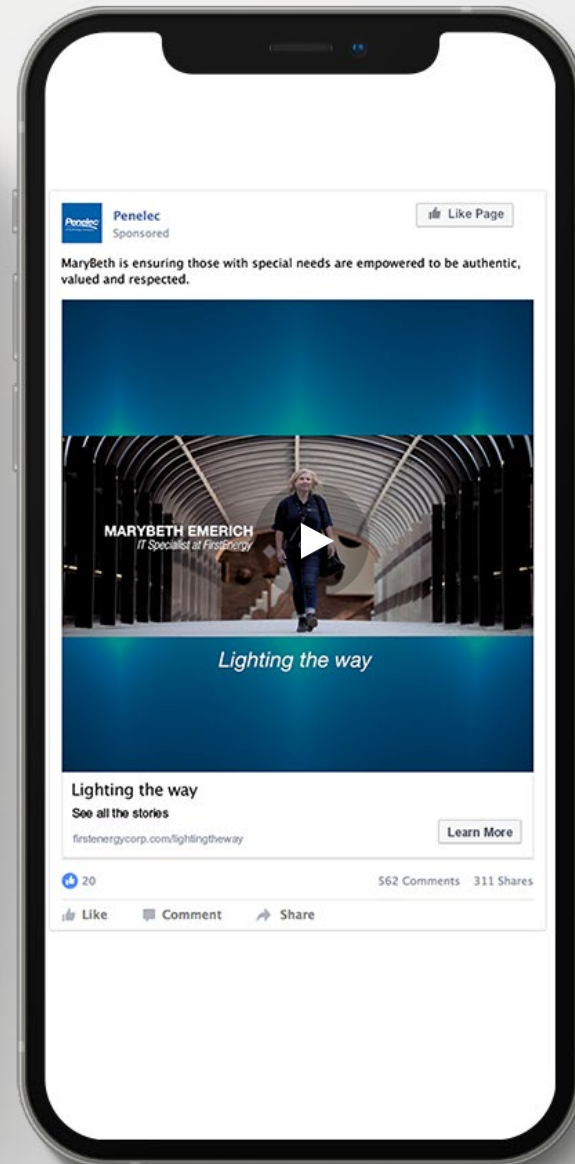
Penelec
Penelec
Sponsored

Like Page

MaryBeth is ensuring those with special needs are empowered to be authentic, valued and respected.

MARYBETH EMERICH
IT Specialist at FirstEnergy

Lighting the way

Lighting the way
See all the stories
firstenergycorp.com/lightingtheway

Learn More

20

562 Comments 311 Shares

Like Comment Share